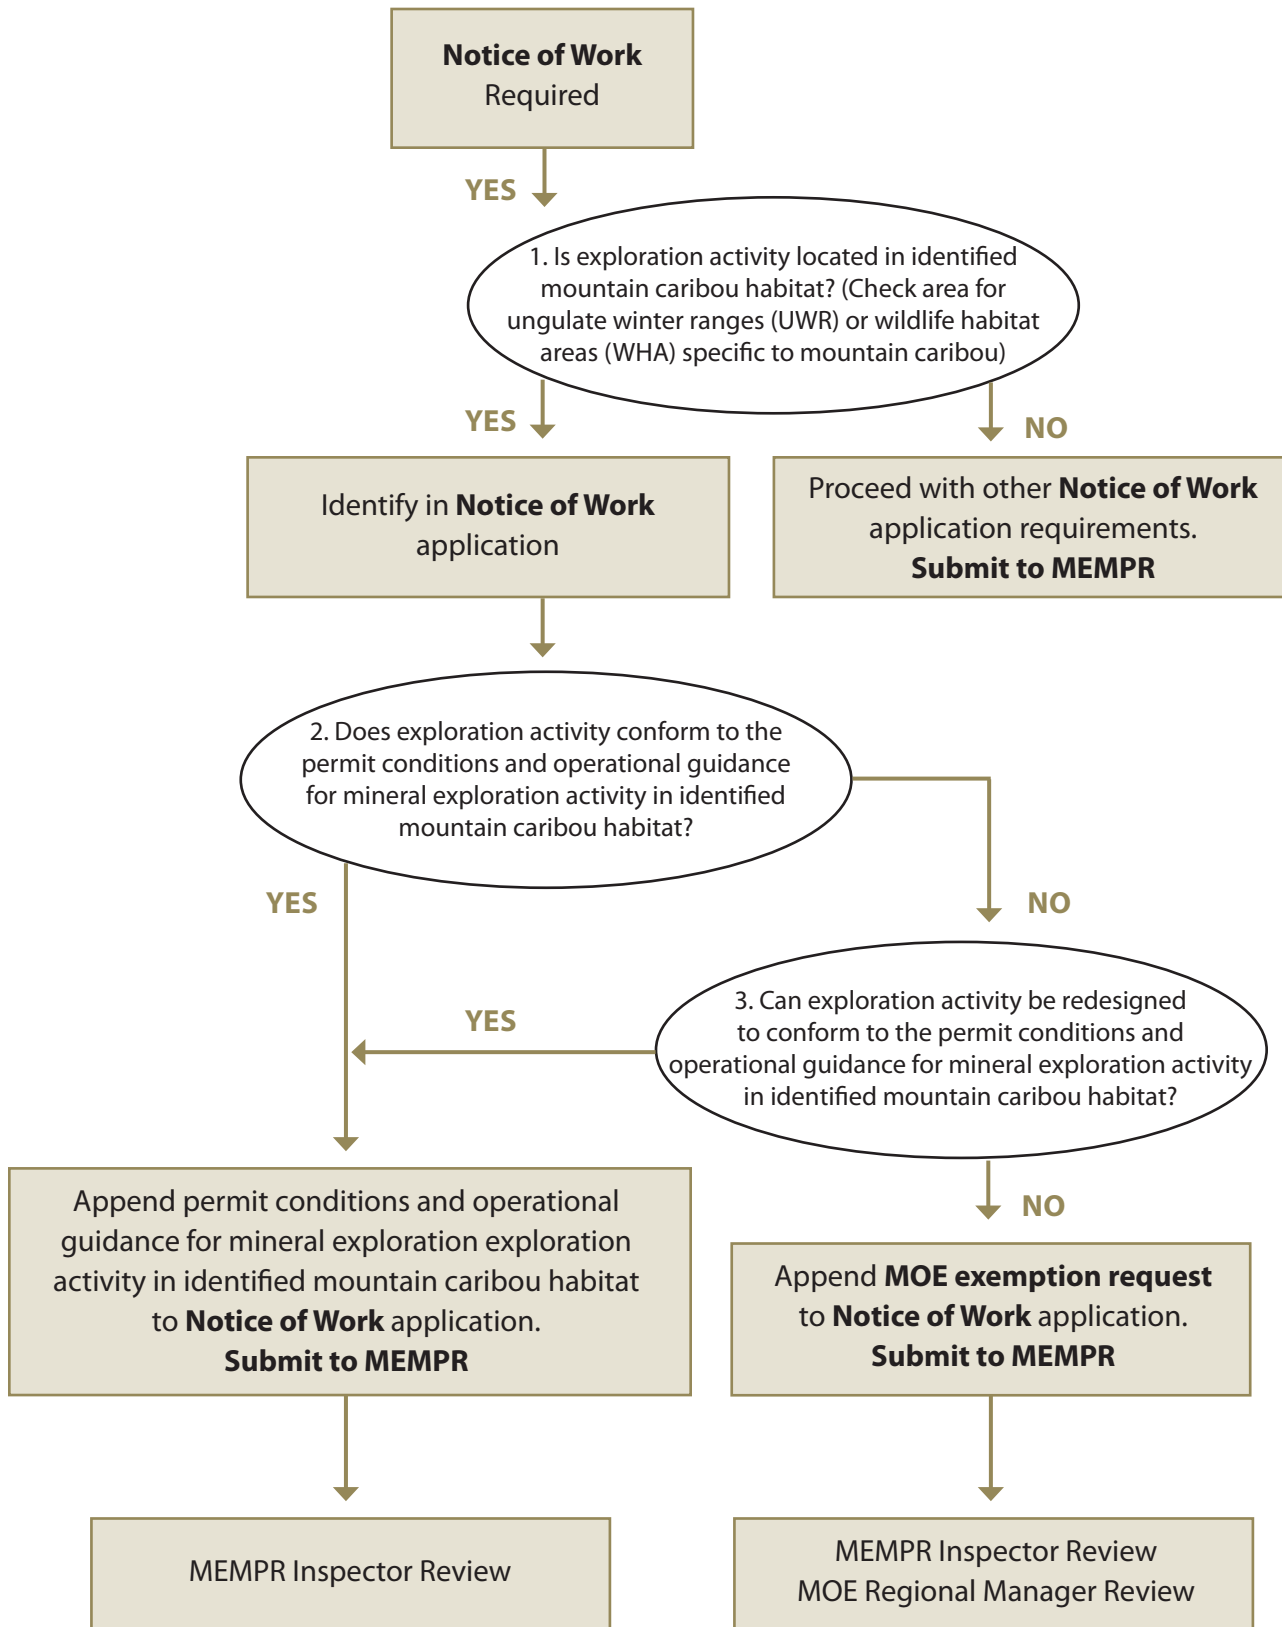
**Notice of Work**
Required

YES

1. Is exploration activity located in identified mountain caribou habitat? (Check area for ungulate winter ranges (UWR) or wildlife habitat areas (WHA) specific to mountain caribou)

YES

NO

Identify in **Notice of Work** application

Proceed with other **Notice of Work** application requirements.
**Submit to MEMPR**

2. Does exploration activity conform to the permit conditions and operational guidance for mineral exploration activity in identified mountain caribou habitat?

YES

NO

YES

3. Can exploration activity be redesigned to conform to the permit conditions and operational guidance for mineral exploration activity in identified mountain caribou habitat?

NO

Append permit conditions and operational guidance for mineral exploration exploration activity in identified mountain caribou habitat to **Notice of Work** application.
**Submit to MEMPR**

Append **MOE exemption request** to **Notice of Work** application.
**Submit to MEMPR**

MEMPR Inspector Review

MEMPR Inspector Review
MOE Regional Manager Review